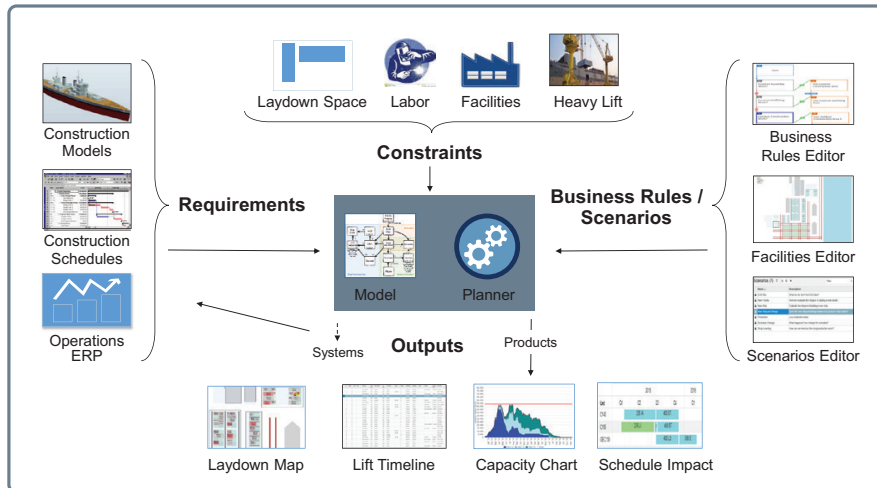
Laydown Space
Labor
Facilities
Heavy Lift

Constraints

Construction Models

Construction Schedules

Operations ERP

Requirements

Model
Planner

Business Rules / Scenarios

Business Rules Editor

Facilities Editor

Scenarios Editor

Systems
Outputs
Products

Laydown Map
Lift Timeline
Capacity Chart
Schedule Impact